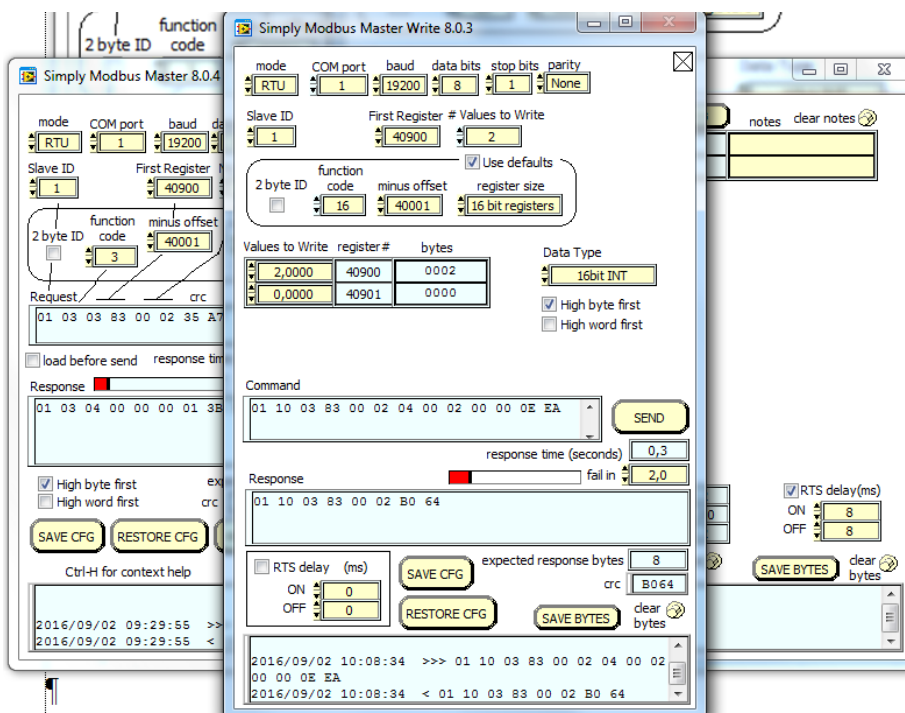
2 byte ID function code

Simply Modbus Master 8.0.4

mode RTU COM port 1 baud 19200

Slave ID 1 First Register 40900

2 byte ID function code 3 minus offset 40001

Request crc
01 03 03 83 00 02 35 A7

load before send response tim

Response
01 03 04 00 00 00 01 3B

High byte first
High word first

SAVE CFG RESTORE CFG

Ctrl-H for context help

2016/09/02 09:29:55 >>
2016/09/02 09:29:55 <

Simply Modbus Master Write 8.0.3

mode RTU COM port 1 baud 19200 data bits 8 stop bits 1 parity None

Slave ID 1 First Register 40900 # Values to Write 2

Use defaults

2 byte ID function code 16 minus offset 40001 register size 16 bit registers

| Values to Write | register# | bytes |
|---|---|---|
| 2,0000 | 40900 | 0002 |
| 0,0000 | 40901 | 0000 |

Data Type 16bit INT

High byte first
High word first

Command
01 10 03 83 00 02 04 00 02 00 00 0E EA

SEND

response time (seconds) 0,3

Response fail in 2,0
01 10 03 83 00 02 B0 64

RTS delay (ms)
ON 0
OFF 0

SAVE CFG

RESTORE CFG

expected response bytes 8
crc B064

SAVE BYTES clear bytes

2016/09/02 10:08:34 >>> 01 10 03 83 00 02 04 00 02 00 00 0E EA
2016/09/02 10:08:34 < 01 10 03 83 00 02 B0 64

notes clear notes

RTS delay(ms)
ON 8
OFF 8

SAVE BYTES clear bytes